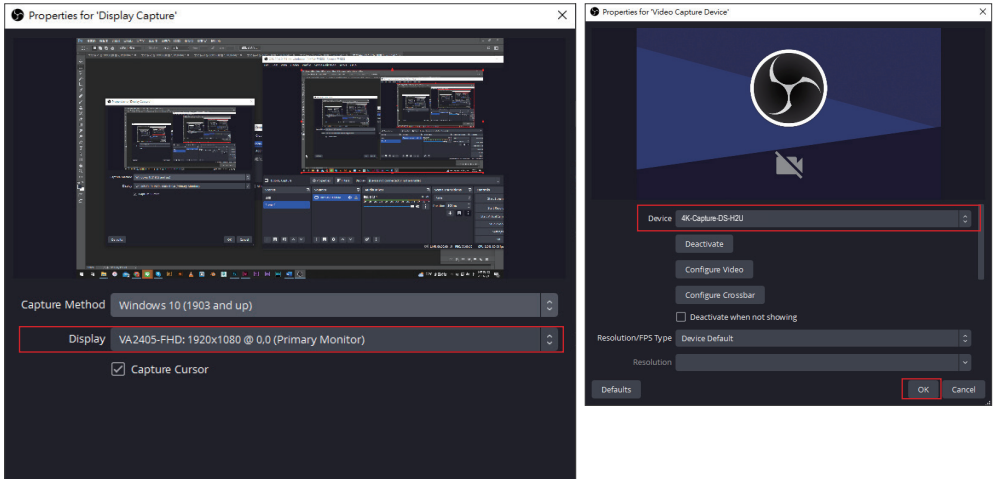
Properties for 'Display Capture'

Capture Method Windows 10 (1903 and up)

Display VA2405-FHD: 1920x1080 @ 0,0 (Primary Monitor)

Capture Cursor

Properties for 'Video Capture Device'

Device 4K-Capture-DS-H2U

Deactivate

Configure Video

Configure Crossbar

Deactivate when not showing

Resolution/FPS Type Device Default

Resolution

Defaults

OK

Cancel